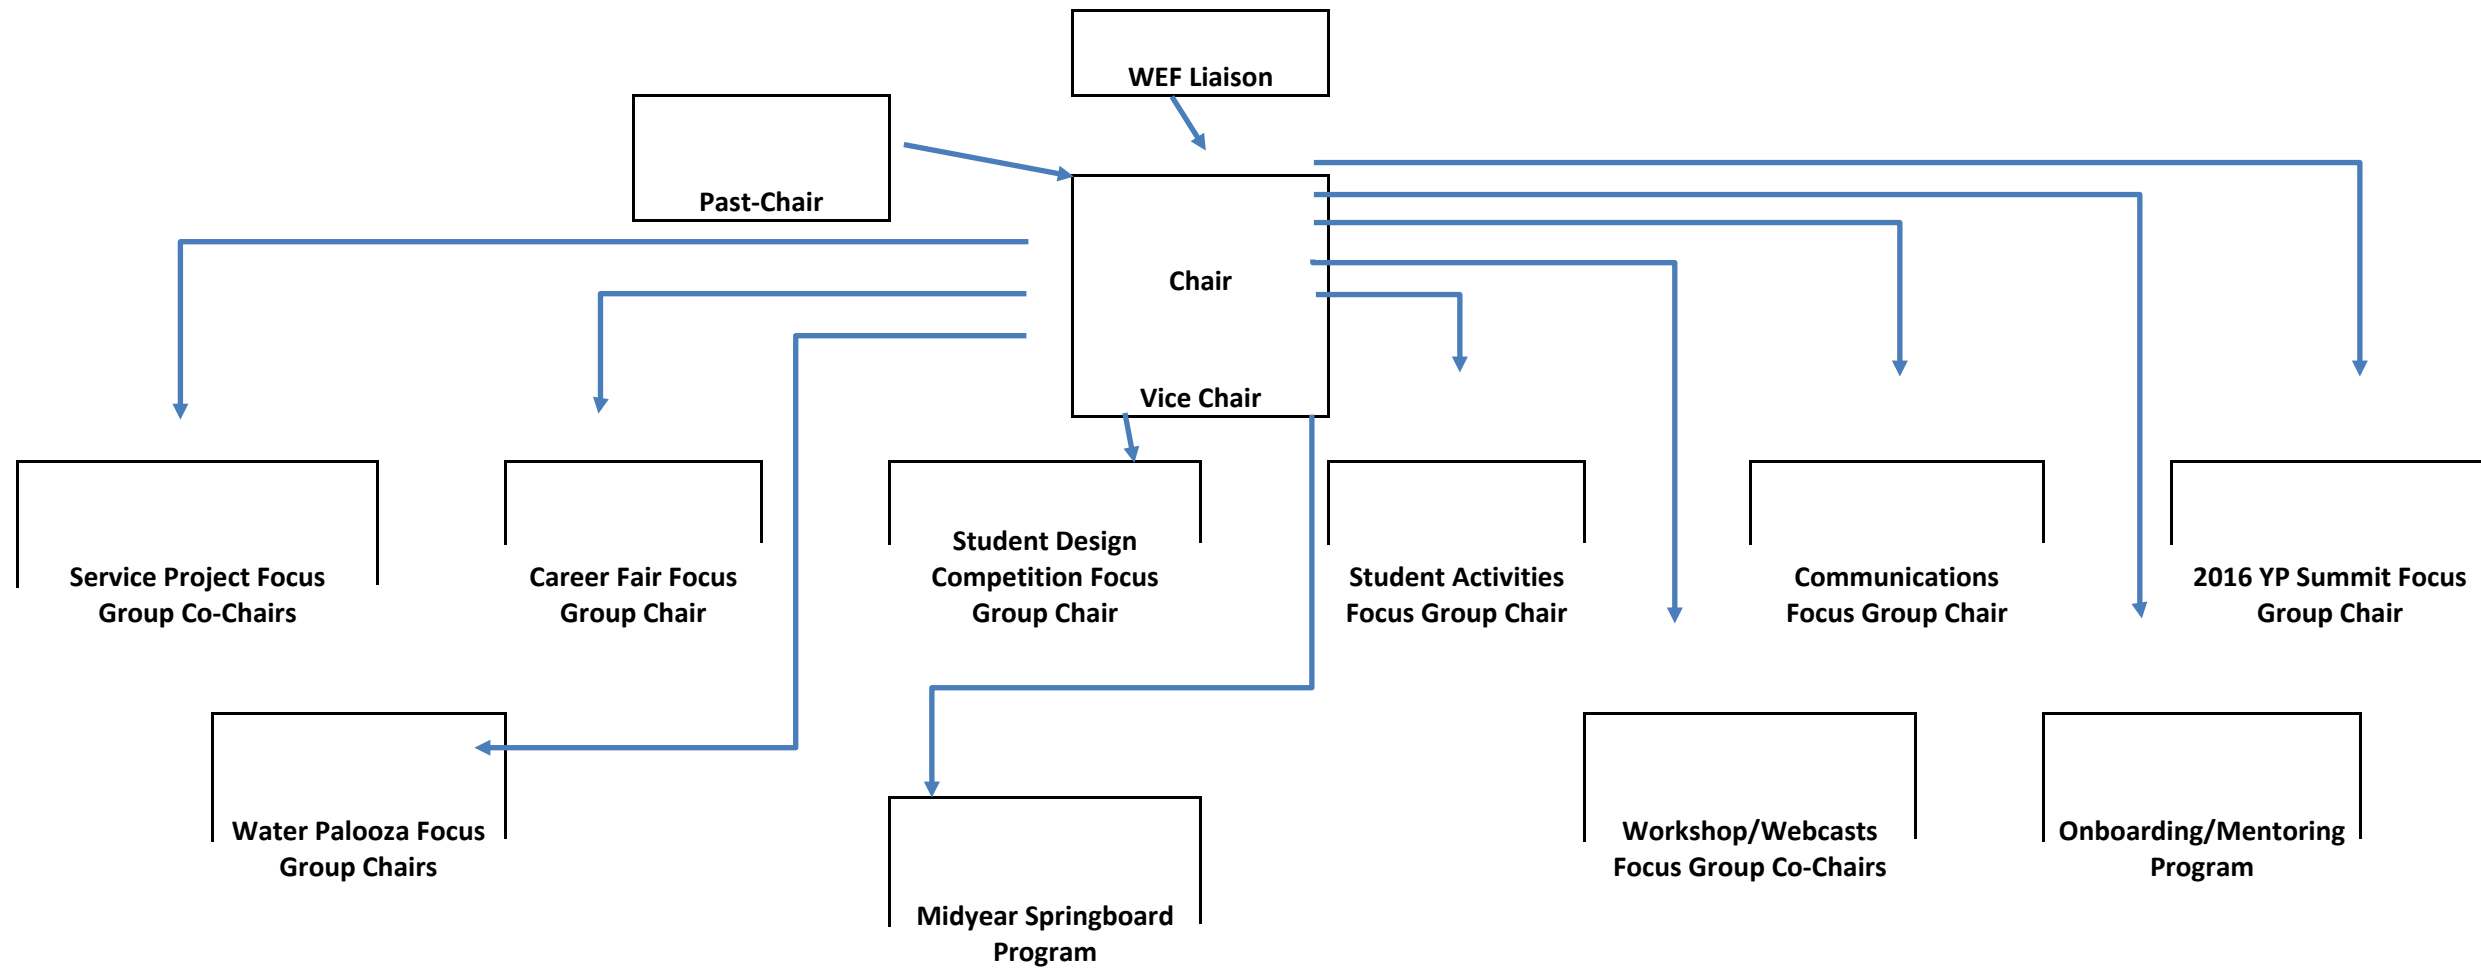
WEF Liaison

Past-Chair

Chair

Vice Chair

Service Project Focus Group Co-Chairs

Career Fair Focus Group Chair

Student Design Competition Focus Group Chair

Student Activities Focus Group Chair

Communications Focus Group Chair

2016 YP Summit Focus Group Chair

Water Palooza Focus Group Chairs

Midyear Springboard Program

Workshop/Webcasts Focus Group Co-Chairs

Onboarding/Mentoring Program